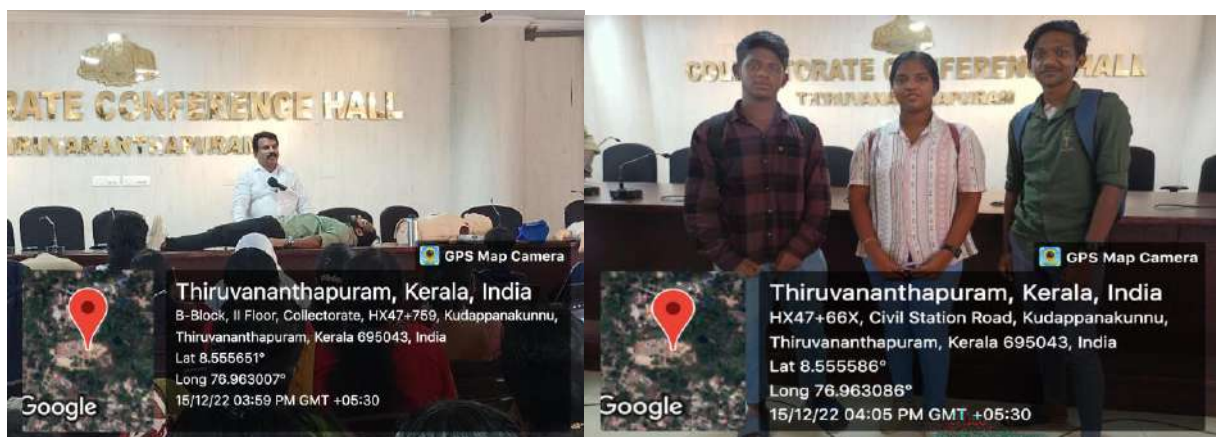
RATE CONFERENCE HALL
THIRUVANANTHAPURAM

GPS Map Camera
Thiruvananthapuram, Kerala, India
B-Block, II Floor, Collectorate, HX47+759, Kudappanakunnu, Thiruvananthapuram, Kerala 695043, India
Lat 8.555651°
Long 76.963007°
15/12/22 03:59 PM GMT +05:30
Google

COLLECTORATE CONFERENCE HALL
THIRUVANANTHAPURAM

GPS Map Camera
Thiruvananthapuram, Kerala, India
HX47+66X, Civil Station Road, Kudappanakunnu, Thiruvananthapuram, Kerala 695043, India
Lat 8.555586°
Long 76.963086°
15/12/22 04:05 PM GMT +05:30
Google